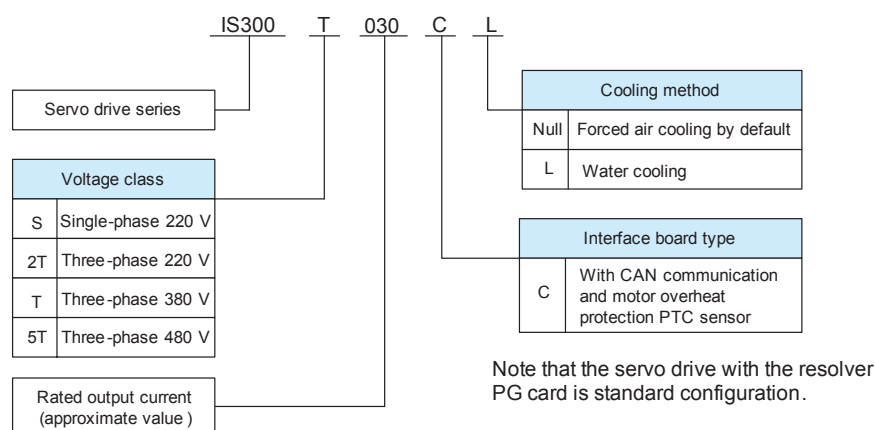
IS300 T 030 C L

Servo drive series

Voltage class

| S | Single-phase 220 V |
|---|---|
| 2T | Three-phase 220 V |
| T | Three-phase 380 V |
| 5T | Three-phase 480 V |

Rated output current (approximate value )

Cooling method

| Null | Forced air cooling by default |
|---|---|
| L | Water cooling |

Interface board type

| C | With CAN communication and motor overheat protection PTC sensor |
|---|---|

Note that the servo drive with the resolver PG card is standard configuration.